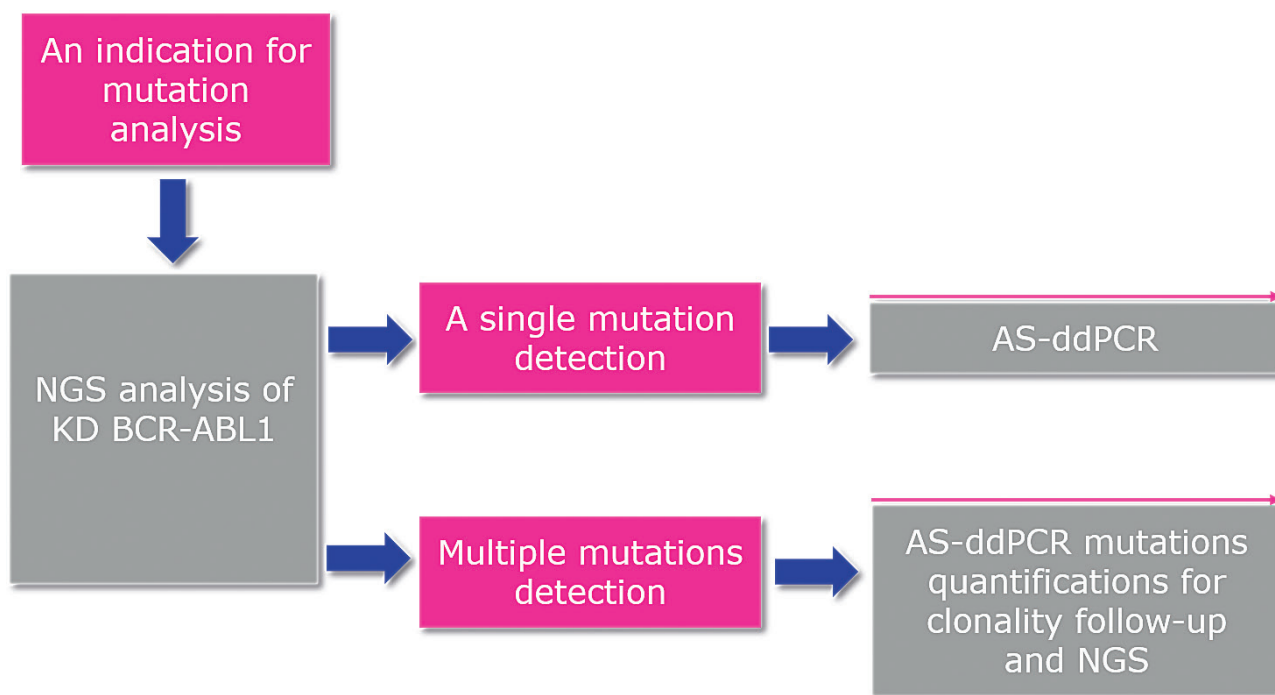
An indication for mutation analysis

NGS analysis of KD BCR-ABL1

A single mutation detection

AS-ddPCR

Multiple mutations detection

AS-ddPCR mutations quantifications for clonality follow-up and NGS